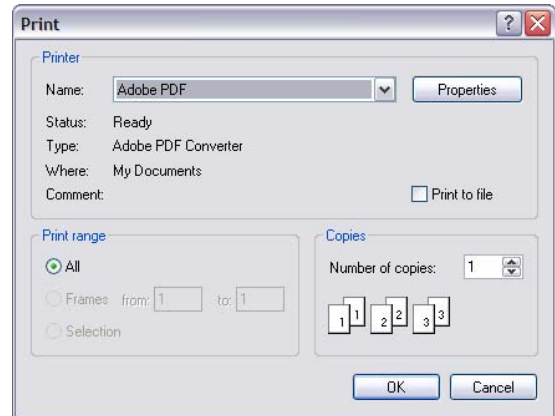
Print

Printer

Name: Adobe PDF

Properties

Status: Ready

Type: Adobe PDF Converter

Where: My Documents

Comment:

Print to file

Print range

All

Frames from: 1 to: 1

Selection

Copies

Number of copies: 1

1 1 2 2 3 3

OK

Cancel